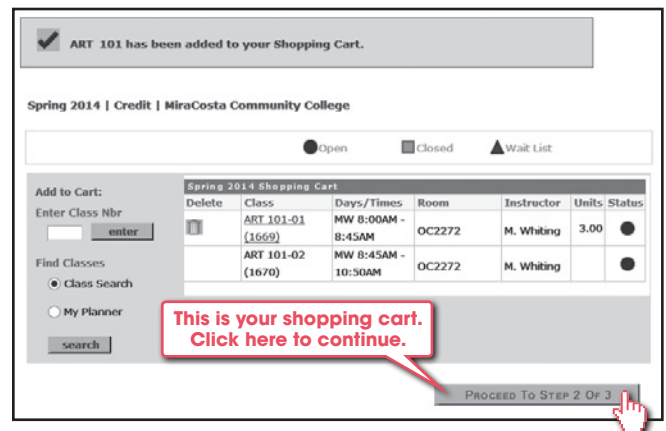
ART 101 has been added to your Shopping Cart.

Spring 2014 | Credit | MiraCosta Community College

Open Closed Wait List

Add to Cart:

Enter Class Nbr

enter

Find Classes

Class Search

My Planner

search

Spring 2014 Shopping Cart

| Delete | Class | Days/Times | Room | Instructor | Units | Status |
|---|---|---|---|---|---|---|
| | ART 101-01 (1669) | MW 8:00AM - 8:45AM | OC2272 | M. Whiting | 3.00 | |
| | ART 101-02 (1670) | MW 8:45AM - 10:50AM | OC2272 | M. Whiting | | |

This is your shopping cart. Click here to continue.

Proceed To Step 2 Of 3